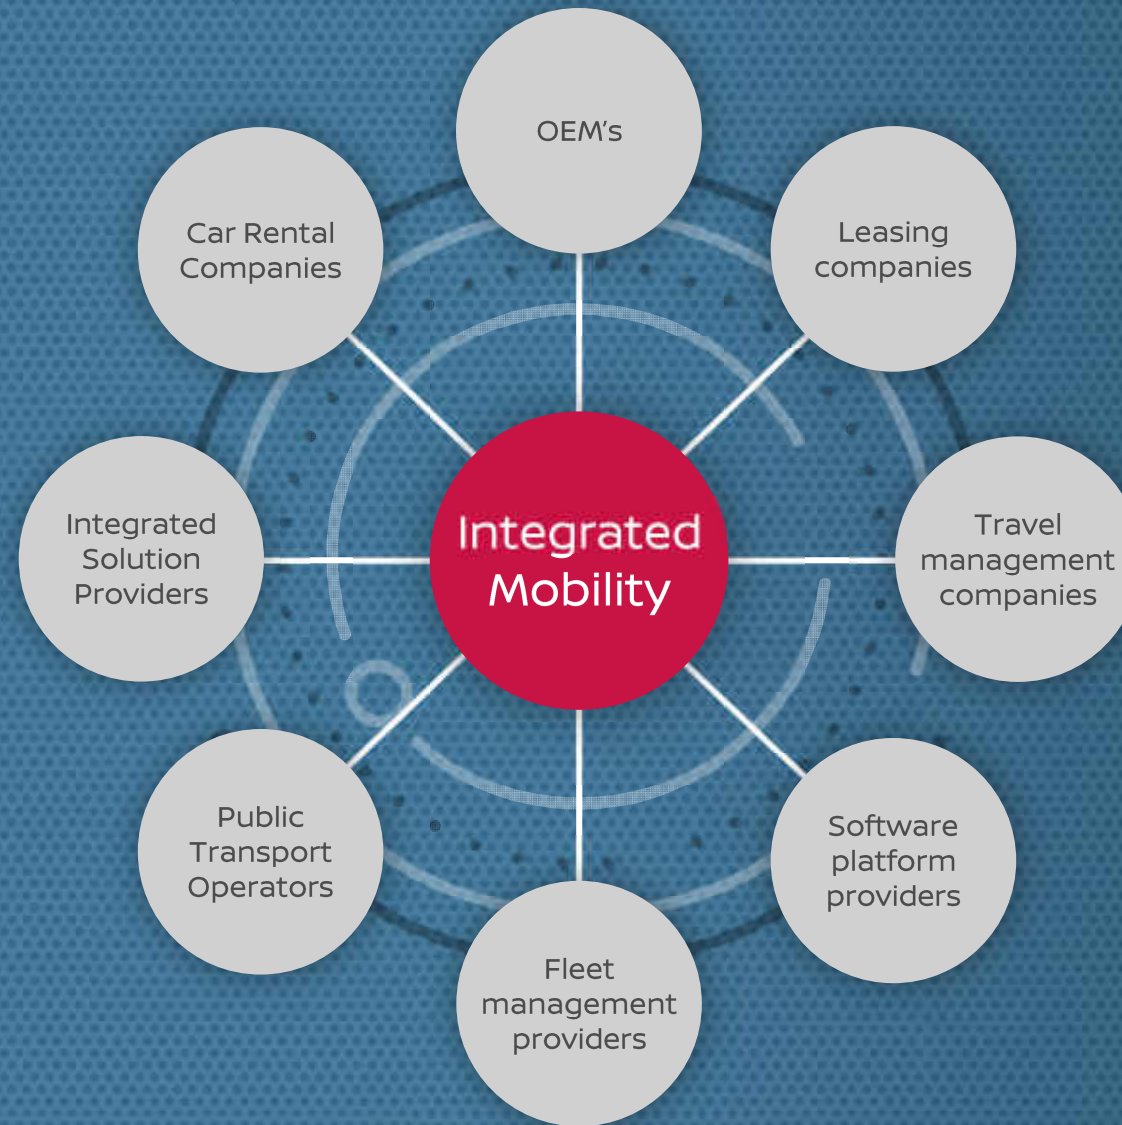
OEM's

Car Rental Companies

Leasing companies

Integrated Mobility

Integrated Solution Providers

Travel management companies

Public Transport Operators

Software platform providers

Fleet management providers